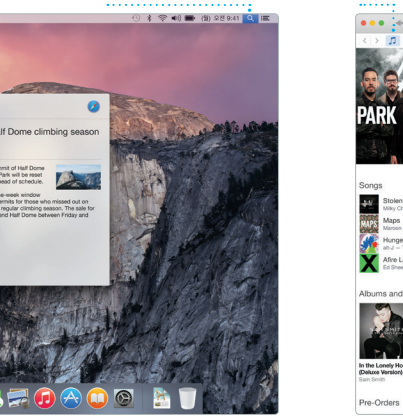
(화) 오전 9:41

Half Dome climbing season

mit of Half Dome Park will be reset ead of schedule.

e-week window rmits for those who missed out on regular climbing season. The sale for nd Half Dome between Friday and

PARK

Songs

Stolen
Milky Ch

Maps
Maroon

Hunge
alt-J —

Afire L
Ed Shee

Albums and

In the Lonely Ho
(Deluxe Version)
Sam Smith

Pre-Orders